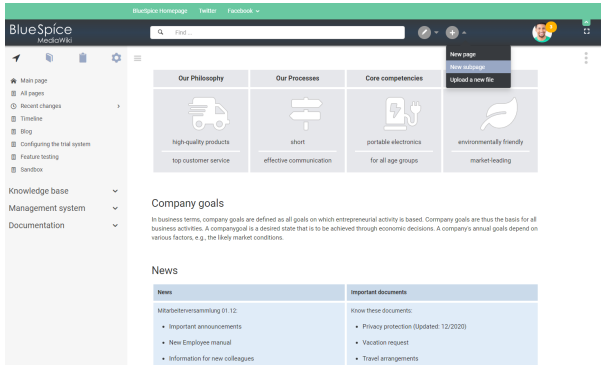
BlueSpice Homepage Twitter Facebook

BlueSpice MediaWiki

Find ...

New page
New subpage
Upload a new file

Main page
All pages
Recent changes
Timeline
Blog
Configuring the trial system
Feature testing
Sandbox

Knowledge base
Management system
Documentation

| Our Philosophy | Our Processes | Core competencies | |
|---|---|---|---|
| high-quality products | short | portable electronics | environmentally friendly |
| top customer service | effective communication | for all age groups | market-leading |

Company goals

In business terms, company goals are defined as all goals on which entrepreneurial activity is based. Company goals are thus the basis for all business activities. A companygoal is a desired state that is to be achieved through economic decisions. A company's annual goals depend on various factors, e.g., the likely market conditions.

News

| News | Important documents |
|---|---|
| Mitarbeiterversammlung 01.12.<br>• Important announcements<br>• New Employee manual<br>• Information for new colleagues | Know these documents:<br>• Privacy protection (Updated: 12/2020)<br>• Vacation request<br>• Travel arrangements |